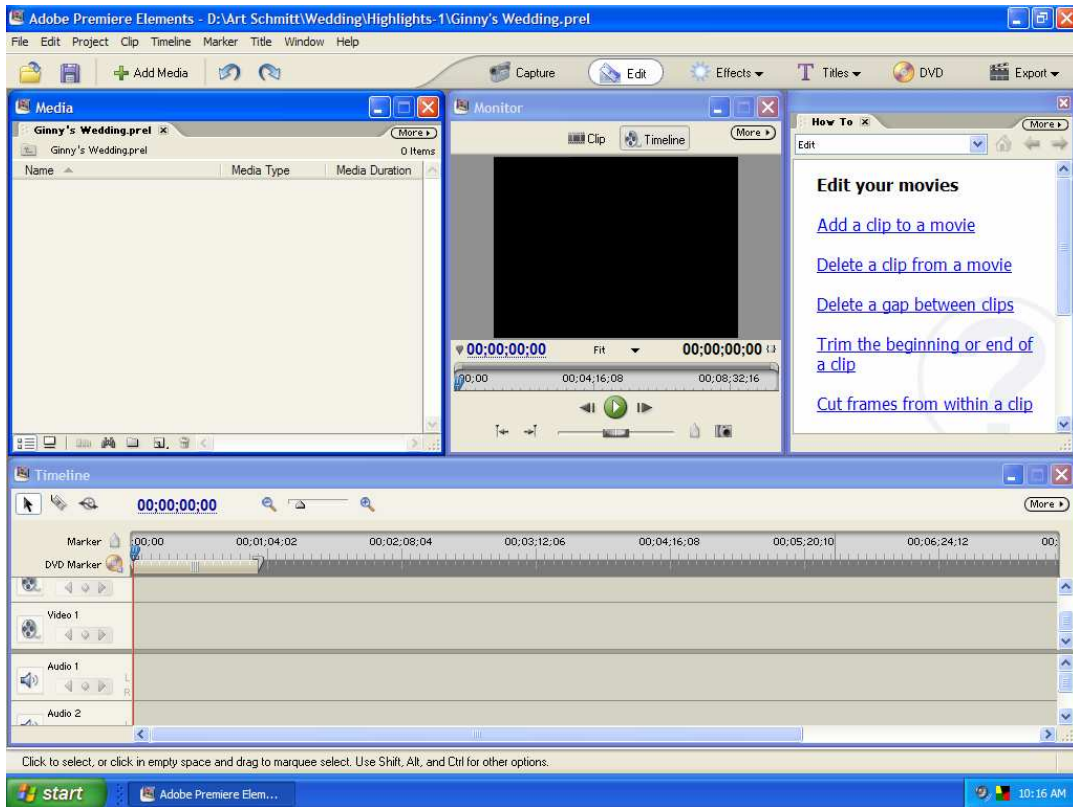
Adobe Premiere Elements - D:\Art Schmitt\Wedding\Highlights-1\Ginny's Wedding.prel

File Edit Project Clip Timeline Marker Title Window Help

Add Media

Capture Edit Effects Titles DVD Export

Media

Ginny's Wedding.prel

More

Ginny's Wedding.prel

0 Items

Name

Media Type

Media Duration

Monitor

Clip Timeline

More

00;00;00;00 Fit 00;00;00;00

00;00 00;04;16;08 00;08;32;16

How To

More

Edit

Edit your movies

Add a clip to a movie

Delete a clip from a movie

Delete a gap between clips

Trim the beginning or end of a clip

Cut frames from within a clip

Timeline

00;00;00;00

More

Marker

DVD Marker

00;00 00;01;04;02 00;02;08;04 00;03;12;06 00;04;16;08 00;05;20;10 00;06;24;12 00;

Video 1

Audio 1

Audio 2

Click to select, or click in empty space and drag to marquee select. Use Shift, Alt, and Ctrl for other options.

start

Adobe Premiere Elem...

10:16 AM